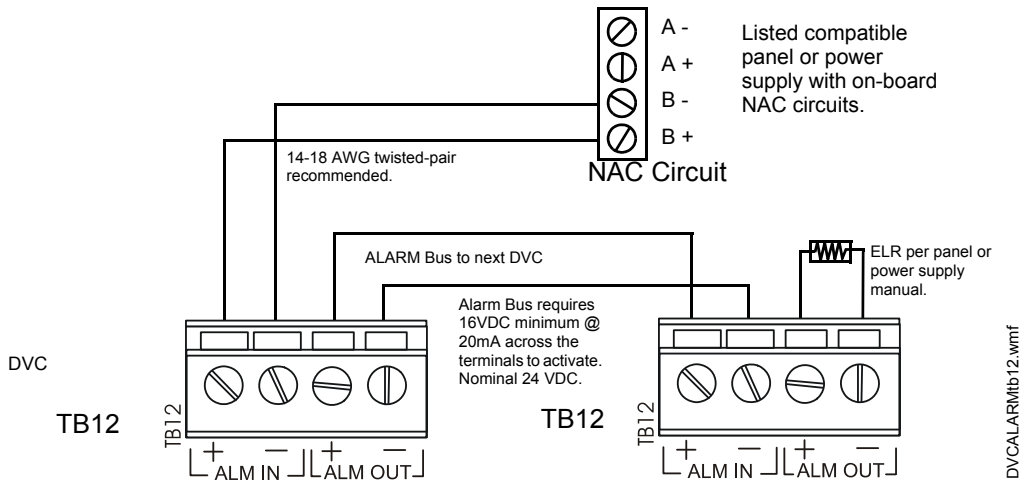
A -
A +
B -
B +

Listed compatible panel or power supply with on-board NAC circuits.

14-18 AWG twisted-pair recommended.

NAC Circuit

ALARM Bus to next DVC

ELR per panel or power supply manual.

Alarm Bus requires 16VDC minimum @ 20mA across the terminals to activate. Nominal 24 VDC.

DVC

TB12

TB12

+ — + —
ALM IN ALM OUT

TB12

TB12

+ — + —
ALM IN ALM OUT

DVCALARMtb12.wmf